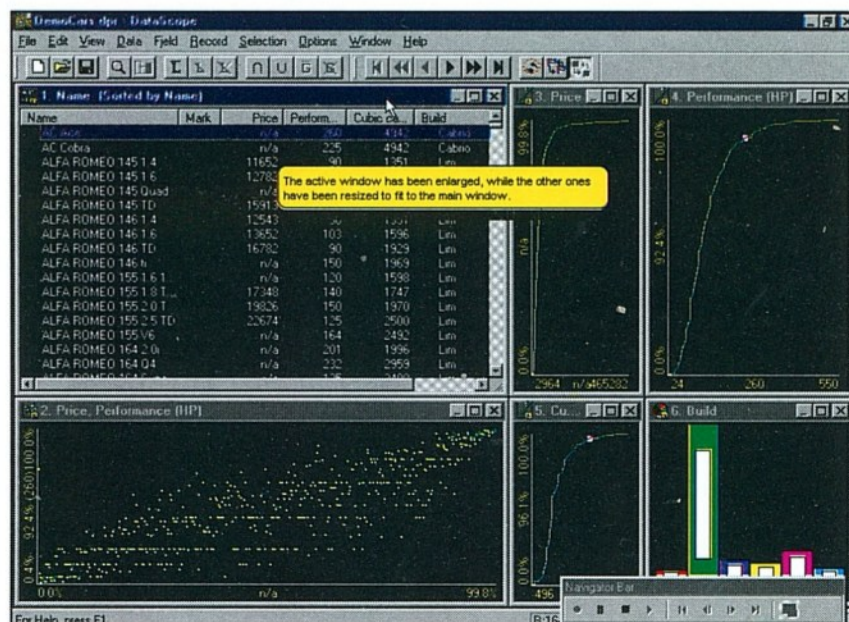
DemoCars.dpr - DataScope

File Edit View Data Field Record Selection Options Window Help

1. Name (Sorted by Name)

| Name | Mark | Price | Perform... | Cubic ca... | Build |
|---|---|---|---|---|---|
| AC Ace | | n/a | 260 | 4942 | Cabrio |
| AC Cobra | | n/a | 225 | 4942 | Cabrio |
| ALFA ROMEO 145 1.4 | | 11652 | 90 | 1351 | Lim |
| ALFA ROMEO 145 1.6 | | 12782 | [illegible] | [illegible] | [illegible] |
| ALFA ROMEO 145 Quad | | n/a | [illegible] | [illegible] | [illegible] |
| ALFA ROMEO 145 TD | | 15913 | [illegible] | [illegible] | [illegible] |
| ALFA ROMEO 146 1.4 | | 12543 | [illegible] | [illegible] | Lim |
| ALFA ROMEO 146 1.6 | | 13652 | 103 | 1596 | Lim |
| ALFA ROMEO 146 TD | | 16782 | 90 | 1929 | Lim |
| ALFA ROMEO 146 ti | | n/a | 150 | 1969 | Lim |
| ALFA ROMEO 155 1.6 T | | n/a | 120 | 1598 | Lim |
| ALFA ROMEO 155 1.8 T... | | 17348 | 140 | 1747 | Lim |
| ALFA ROMEO 155 2.0 T | | 19826 | 150 | 1970 | Lim |
| ALFA ROMEO 155 2.5 TD | | 22674 | 125 | 2500 | Lim |
| ALFA ROMEO 155 V6 | | n/a | 164 | 2492 | Lim |
| ALFA ROMEO 164 2.0i | | n/a | 201 | 1996 | Lim |
| ALFA ROMEO 164 Q4 | | n/a | 232 | 2959 | Lim |

The active window has been enlarged, while the other ones have been resized to fit to the main window.

3. Price

99.8%
n/a
0.0%
2964 n/a 465282

4. Performance (HP)

100.0%
92.4%
0.0%
24 260 550

2. Price, Performance (HP)

100.0%
92.4% (260)
0.4%
0.0%
n/a
99.8%

5. Cu...

100.0%
96.1%
0.0%
496

6. Build

Navigator Bar

For Help, press F1
B:16